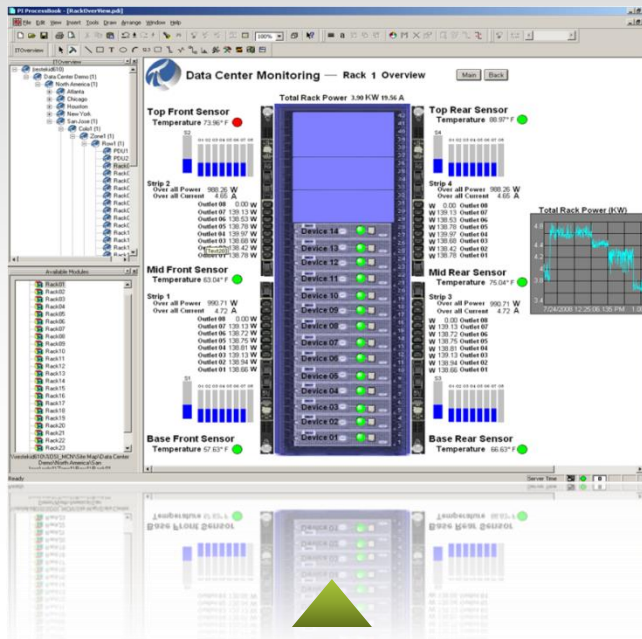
PI ProcessBook - [RackOverview.pdi]

File Edit View Insert Tools Draw Arrange Window Help

ITOverview

Data Center Demo (1)
North America (1)
Atlanta
Chicago
Houston
New York
San Jose (1)
Colo1 (1)
Zone1 (1)
Row1 (1)
PDU1
PDU2

Available Modules:
Rack01
Rack02
Rack03
Rack04
Rack05
Rack06
Rack07
Rack08
Rack09
Rack10
Rack11
Rack12
Rack13
Rack14
Rack15
Rack16
Rack17
Rack18
Rack19
Rack20
Rack21
Rack22
Rack23

Data Center Monitoring — Rack 1 Overview

Main Back

Total Rack Power 3.90 KW 19.56 A

Top Front Sensor
Temperature 73.96° F

Strip 2
Over all Power 988.26 W
Over all Current 4.65 A
Outlet 08 0.00 W
Outlet 07 139.13 W
Outlet 06 138.53 W
Outlet 05 136.78 W
Outlet 04 138.97 W
Outlet 03 138.68 W
Outlet 02 138.42 W
Outlet 01 138.78 W

Mid Front Sensor
Temperature 63.04° F

Strip 1
Over all Power 990.71 W
Over all Current 4.72 A
Outlet 08 0.00 W
Outlet 07 139.13 W
Outlet 06 136.72 W
Outlet 05 136.76 W
Outlet 04 138.81 W
Outlet 03 139.13 W
Outlet 02 138.94 W
Outlet 01 138.66 W

Base Front Sensor
Temperature 57.63° F

Device 14
Device 13
Device 12
Device 11
Device 10
Device 09
Device 08
Device 07
Device 06
Device 05
Device 04
Device 03
Device 02
Device 01

Top Rear Sensor
Temperature 88.97° F

Strip 4
Over all Power 988.26 W
Over all Current 4.65 A
W 0.00 Outlet 08
W 139.13 Outlet 07
W 138.53 Outlet 06
W 136.78 Outlet 05
W 138.97 Outlet 04
W 138.68 Outlet 03
W 138.42 Outlet 02
W 138.78 Outlet 01

Mid Rear Sensor
Temperature 75.04° F

Strip 3
Over all Power 990.71 W
Over all Current 4.72 A
W 0.00 Outlet 08
W 139.13 Outlet 07
W 136.72 Outlet 06
W 136.76 Outlet 05
W 138.81 Outlet 04
W 139.13 Outlet 03
W 138.94 Outlet 02
W 138.66 Outlet 01

Base Rear Sensor
Temperature 66.63° F

Total Rack Power (KW)
4.4
4
3.8
3.6
3.4
7/24/2008 12:25:06.135 PM 1:0

Ready
Server Time